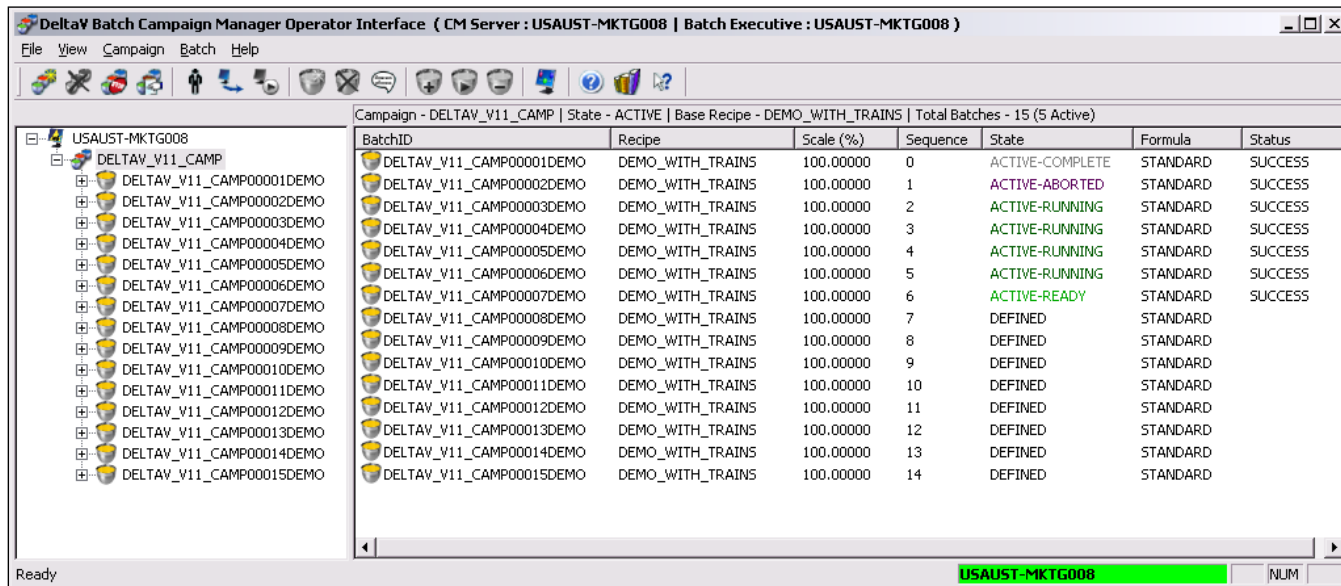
DeltaV Batch Campaign Manager Operator Interface ( CM Server : USAUST-MKTG008 | Batch Executive : USAUST-MKTG008 )

File View Campaign Batch Help

Campaign - DELTAV_V11_CAMP | State - ACTIVE | Base Recipe - DEMO_WITH_TRAINS | Total Batches - 15 (5 Active)

USAUST-MKTG008
DELTAV_V11_CAMP
DELTAV_V11_CAMP00001DEMO
DELTAV_V11_CAMP00002DEMO
DELTAV_V11_CAMP00003DEMO
DELTAV_V11_CAMP00004DEMO
DELTAV_V11_CAMP00005DEMO
DELTAV_V11_CAMP00006DEMO
DELTAV_V11_CAMP00007DEMO
DELTAV_V11_CAMP00008DEMO
DELTAV_V11_CAMP00009DEMO
DELTAV_V11_CAMP00010DEMO
DELTAV_V11_CAMP00011DEMO
DELTAV_V11_CAMP00012DEMO
DELTAV_V11_CAMP00013DEMO
DELTAV_V11_CAMP00014DEMO
DELTAV_V11_CAMP00015DEMO

| BatchID | Recipe | Scale (%) | Sequence | State | Formula | Status |
|---|---|---|---|---|---|---|
| DELTAV_V11_CAMP00001DEMO | DEMO_WITH_TRAINS | 100.00000 | 0 | ACTIVE-COMPLETE | STANDARD | SUCCESS |
| DELTAV_V11_CAMP00002DEMO | DEMO_WITH_TRAINS | 100.00000 | 1 | ACTIVE-ABORTED | STANDARD | SUCCESS |
| DELTAV_V11_CAMP00003DEMO | DEMO_WITH_TRAINS | 100.00000 | 2 | ACTIVE-RUNNING | STANDARD | SUCCESS |
| DELTAV_V11_CAMP00004DEMO | DEMO_WITH_TRAINS | 100.00000 | 3 | ACTIVE-RUNNING | STANDARD | SUCCESS |
| DELTAV_V11_CAMP00005DEMO | DEMO_WITH_TRAINS | 100.00000 | 4 | ACTIVE-RUNNING | STANDARD | SUCCESS |
| DELTAV_V11_CAMP00006DEMO | DEMO_WITH_TRAINS | 100.00000 | 5 | ACTIVE-RUNNING | STANDARD | SUCCESS |
| DELTAV_V11_CAMP00007DEMO | DEMO_WITH_TRAINS | 100.00000 | 6 | ACTIVE-READY | STANDARD | SUCCESS |
| DELTAV_V11_CAMP00008DEMO | DEMO_WITH_TRAINS | 100.00000 | 7 | DEFINED | STANDARD | |
| DELTAV_V11_CAMP00009DEMO | DEMO_WITH_TRAINS | 100.00000 | 8 | DEFINED | STANDARD | |
| DELTAV_V11_CAMP00010DEMO | DEMO_WITH_TRAINS | 100.00000 | 9 | DEFINED | STANDARD | |
| DELTAV_V11_CAMP00011DEMO | DEMO_WITH_TRAINS | 100.00000 | 10 | DEFINED | STANDARD | |
| DELTAV_V11_CAMP00012DEMO | DEMO_WITH_TRAINS | 100.00000 | 11 | DEFINED | STANDARD | |
| DELTAV_V11_CAMP00013DEMO | DEMO_WITH_TRAINS | 100.00000 | 12 | DEFINED | STANDARD | |
| DELTAV_V11_CAMP00014DEMO | DEMO_WITH_TRAINS | 100.00000 | 13 | DEFINED | STANDARD | |
| DELTAV_V11_CAMP00015DEMO | DEMO_WITH_TRAINS | 100.00000 | 14 | DEFINED | STANDARD | |

Ready USAUST-MKTG008 NUM